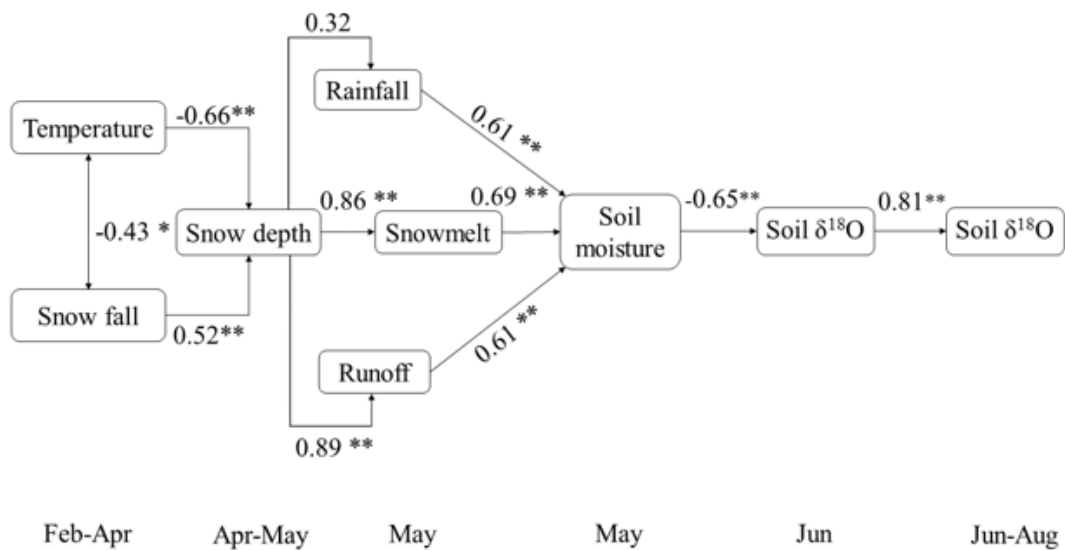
0.32

Rainfall

Temperature

-0.66**

0.61 **

-0.43 *

Snow depth

0.86 **

Snowmelt

0.69 **

Soil moisture

-0.65**

Soil $\delta^{18}$O

0.81**

Soil $\delta^{18}$O

Snow fall

0.52**

Runoff

0.61 **

0.89 **

Feb-Apr

Apr-May

May

May

Jun

Jun-Aug